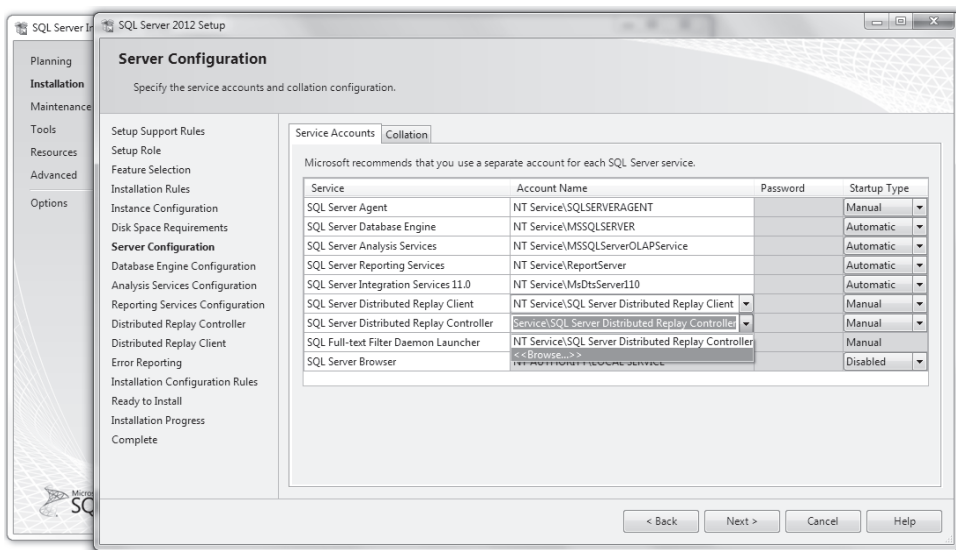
SQL Server In

Planning
Installation
Maintenance
Tools
Resources
Advanced
Options

SQL Server 2012 Setup

Server Configuration

Specify the service accounts and collation configuration.

Setup Support Rules
Setup Role
Feature Selection
Installation Rules
Instance Configuration
Disk Space Requirements
Server Configuration
Database Engine Configuration
Analysis Services Configuration
Reporting Services Configuration
Distributed Replay Controller
Distributed Replay Client
Error Reporting
Installation Configuration Rules
Ready to Install
Installation Progress
Complete

Service Accounts | Collation

Microsoft recommends that you use a separate account for each SQL Server service.

| Service | Account Name | Password | Startup Type |
|---|---|---|---|
| SQL Server Agent | NT Service\SQLSERVERAGENT | | Manual |
| SQL Server Database Engine | NT Service\MSSQLSERVER | | Automatic |
| SQL Server Analysis Services | NT Service\MSSQLServerOLAPService | | Automatic |
| SQL Server Reporting Services | NT Service\ReportServer | | Automatic |
| SQL Server Integration Services 11.0 | NT Service\MsDtsServer110 | | Automatic |
| SQL Server Distributed Replay Client | NT Service\SQL Server Distributed Replay Client | | Manual |
| SQL Server Distributed Replay Controller | Service\SQL Server Distributed Replay Controller | | Manual |
| SQL Full-text Filter Daemon Launcher | NT Service\SQL Server Distributed Replay Controller | | Manual |
| SQL Server Browser | <<Browse...>> | | Disabled |

SQ

< Back | Next > | Cancel | Help